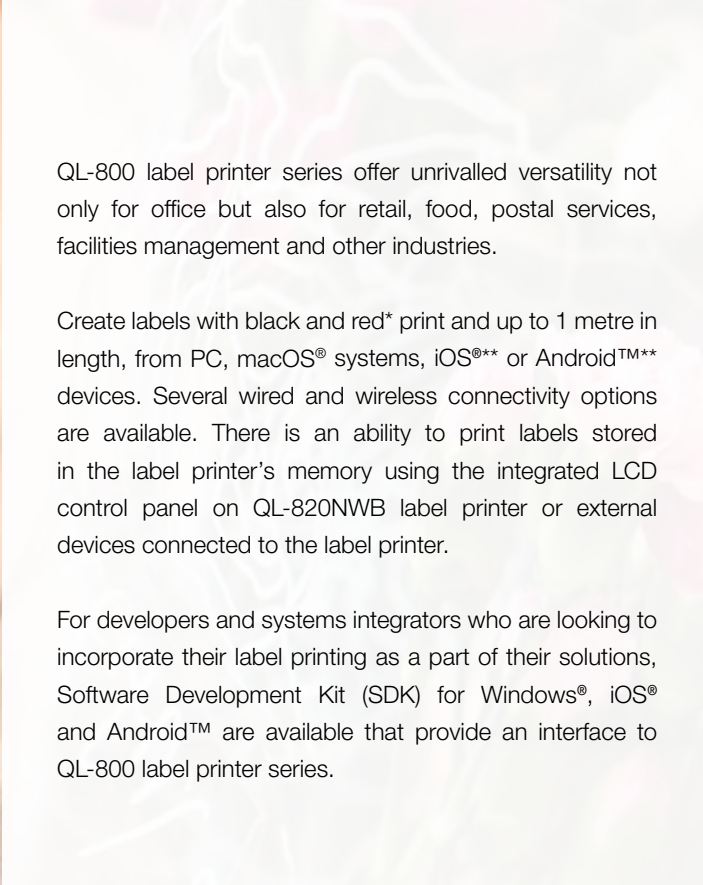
QL-800 label printer series offer unrivalled versatility not only for office but also for retail, food, postal services, facilities management and other industries.

Create labels with black and red* print and up to 1 metre in length, from PC, macOS® systems, iOS®** or Android™** devices. Several wired and wireless connectivity options are available. There is an ability to print labels stored in the label printer's memory using the integrated LCD control panel on QL-820NWB label printer or external devices connected to the label printer.

For developers and systems integrators who are looking to incorporate their label printing as a part of their solutions, Software Development Kit (SDK) for Windows®, iOS® and Android™ are available that provide an interface to QL-800 label printer series.